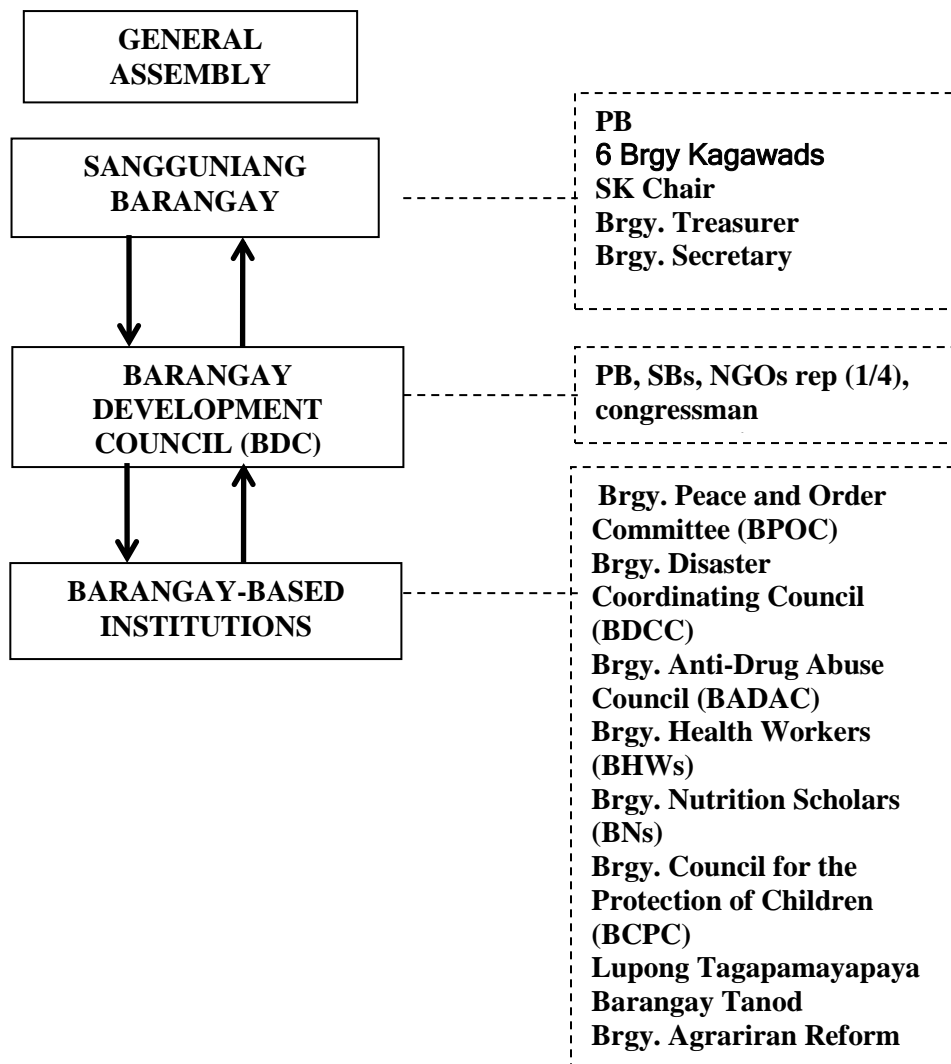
GENERAL ASSEMBLY

SANGGUNIANG BARANGAY

PB
6 Brgy Kagawads
SK Chair
Brgy. Treasurer
Brgy. Secretary

BARANGAY DEVELOPMENT COUNCIL (BDC)

PB, SBs, NGOs rep (1/4), congressman

BARANGAY-BASED INSTITUTIONS

Brgy. Peace and Order Committee (BPOC)
Brgy. Disaster Coordinating Council (BDCC)
Brgy. Anti-Drug Abuse Council (BADAC)
Brgy. Health Workers (BHWs)
Brgy. Nutrition Scholars (BNs)
Brgy. Council for the Protection of Children (BCPC)
Lupong Tagapamayapaya
Barangay Tanod
Brgy. Agrariran Reform